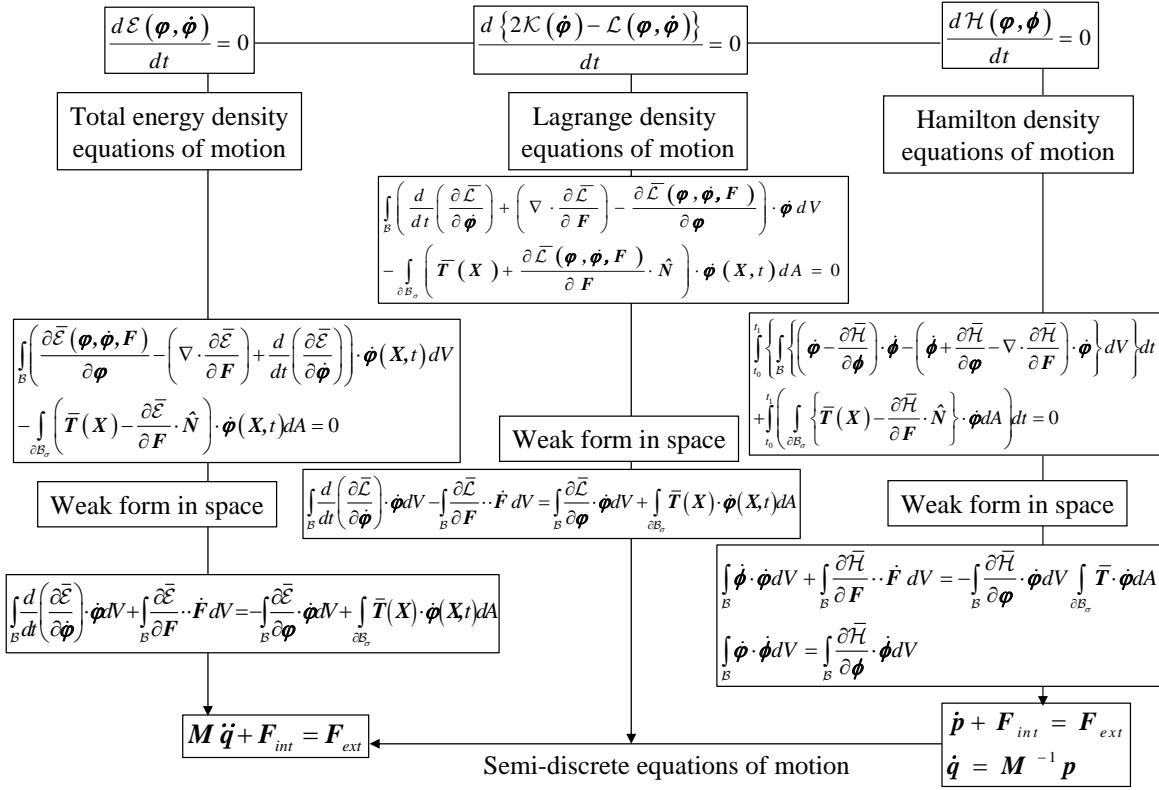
$\frac{d\mathcal{E}(\boldsymbol{\varphi},\dot{\boldsymbol{\varphi}})}{dt}=0$

$\frac{d\{2\mathcal{K}(\dot{\boldsymbol{\varphi}})-\mathcal{L}(\boldsymbol{\varphi},\dot{\boldsymbol{\varphi}})\}}{dt}=0$

$\frac{d\mathcal{H}(\boldsymbol{\varphi},\boldsymbol{\phi})}{dt}=0$

Total energy density equations of motion

Lagrange density equations of motion

Hamilton density equations of motion

$\int_{\mathcal{B}}\left(\frac{d}{dt}\left(\frac{\partial\bar{\mathcal{L}}}{\partial\dot{\boldsymbol{\varphi}}}\right)+\left(\nabla\cdot\frac{\partial\bar{\mathcal{L}}}{\partial\boldsymbol{F}}\right)-\frac{\partial\bar{\mathcal{L}}(\boldsymbol{\varphi},\dot{\boldsymbol{\varphi}},\boldsymbol{F})}{\partial\boldsymbol{\varphi}}\right)\cdot\dot{\boldsymbol{\varphi}}\,dV-\int_{\partial\mathcal{B}_\sigma}\left(\bar{\boldsymbol{T}}(\boldsymbol{X})+\frac{\partial\bar{\mathcal{L}}(\boldsymbol{\varphi},\dot{\boldsymbol{\varphi}},\boldsymbol{F})}{\partial\boldsymbol{F}}\cdot\hat{\boldsymbol{N}}\right)\cdot\dot{\boldsymbol{\varphi}}(\boldsymbol{X},t)\,dA=0$

$\int_{\mathcal{B}}\left(\frac{\partial\bar{\mathcal{E}}(\boldsymbol{\varphi},\dot{\boldsymbol{\varphi}},\boldsymbol{F})}{\partial\boldsymbol{\varphi}}-\left(\nabla\cdot\frac{\partial\bar{\mathcal{E}}}{\partial\boldsymbol{F}}\right)+\frac{d}{dt}\left(\frac{\partial\bar{\mathcal{E}}}{\partial\dot{\boldsymbol{\varphi}}}\right)\right)\cdot\dot{\boldsymbol{\varphi}}(\boldsymbol{X},t)dV-\int_{\partial\mathcal{B}_\sigma}\left(\bar{\boldsymbol{T}}(\boldsymbol{X})-\frac{\partial\bar{\mathcal{E}}}{\partial\boldsymbol{F}}\cdot\hat{\boldsymbol{N}}\right)\cdot\dot{\boldsymbol{\varphi}}(\boldsymbol{X},t)dA=0$

$\int_{t_0}^{t_1}\left\{\int_{\mathcal{B}}\left\{\left(\dot{\boldsymbol{\varphi}}-\frac{\partial\bar{\mathcal{H}}}{\partial\boldsymbol{\phi}}\right)\cdot\dot{\boldsymbol{\phi}}-\left(\dot{\boldsymbol{\phi}}+\frac{\partial\bar{\mathcal{H}}}{\partial\boldsymbol{\varphi}}-\nabla\cdot\frac{\partial\bar{\mathcal{H}}}{\partial\boldsymbol{F}}\right)\cdot\dot{\boldsymbol{\varphi}}\right\}dV\right\}dt+\int_{t_0}^{t_1}\left(\int_{\partial\mathcal{B}_\sigma}\left\{\bar{\boldsymbol{T}}(\boldsymbol{X})-\frac{\partial\bar{\mathcal{H}}}{\partial\boldsymbol{F}}\cdot\hat{\boldsymbol{N}}\right\}\cdot\dot{\boldsymbol{\varphi}}dA\right)dt=0$

Weak form in space

Weak form in space

Weak form in space

$\int_{\mathcal{B}}\frac{d}{dt}\left(\frac{\partial\bar{\mathcal{L}}}{\partial\dot{\boldsymbol{\varphi}}}\right)\cdot\dot{\boldsymbol{\varphi}}dV-\int_{\mathcal{B}}\frac{\partial\bar{\mathcal{L}}}{\partial\boldsymbol{F}}\cdot\cdot\dot{\boldsymbol{F}}\,dV=\int_{\mathcal{B}}\frac{\partial\bar{\mathcal{L}}}{\partial\boldsymbol{\varphi}}\cdot\dot{\boldsymbol{\varphi}}dV+\int_{\partial\mathcal{B}_\sigma}\bar{\boldsymbol{T}}(\boldsymbol{X})\cdot\dot{\boldsymbol{\varphi}}(\boldsymbol{X},t)dA$

$\int_{\mathcal{B}}\frac{d}{dt}\left(\frac{\partial\bar{\mathcal{E}}}{\partial\dot{\boldsymbol{\varphi}}}\right)\cdot\dot{\boldsymbol{\varphi}}dV+\int_{\mathcal{B}}\frac{\partial\bar{\mathcal{E}}}{\partial\boldsymbol{F}}\cdot\cdot\dot{\boldsymbol{F}}\,dV=-\int_{\mathcal{B}}\frac{\partial\bar{\mathcal{E}}}{\partial\boldsymbol{\varphi}}\cdot\dot{\boldsymbol{\varphi}}dV+\int_{\partial\mathcal{B}_\sigma}\bar{\boldsymbol{T}}(\boldsymbol{X})\cdot\dot{\boldsymbol{\varphi}}(\boldsymbol{X},t)dA$

$\int_{\mathcal{B}}\dot{\boldsymbol{\phi}}\cdot\dot{\boldsymbol{\varphi}}dV+\int_{\mathcal{B}}\frac{\partial\bar{\mathcal{H}}}{\partial\boldsymbol{F}}\cdot\cdot\dot{\boldsymbol{F}}\,dV=-\int_{\mathcal{B}}\frac{\partial\bar{\mathcal{H}}}{\partial\boldsymbol{\varphi}}\cdot\dot{\boldsymbol{\varphi}}dV\int_{\partial\mathcal{B}_\sigma}\bar{\boldsymbol{T}}\cdot\dot{\boldsymbol{\varphi}}dA$

$\int_{\mathcal{B}}\dot{\boldsymbol{\varphi}}\cdot\dot{\boldsymbol{\phi}}dV=\int_{\mathcal{B}}\frac{\partial\bar{\mathcal{H}}}{\partial\boldsymbol{\phi}}\cdot\dot{\boldsymbol{\phi}}dV$

$\boldsymbol{M}\ddot{\boldsymbol{q}}+\boldsymbol{F}_{int}=\boldsymbol{F}_{ext}$

Semi-discrete equations of motion

$\dot{\boldsymbol{p}}+\boldsymbol{F}_{int}=\boldsymbol{F}_{ext}$
$\dot{\boldsymbol{q}}=\boldsymbol{M}^{-1}\boldsymbol{p}$